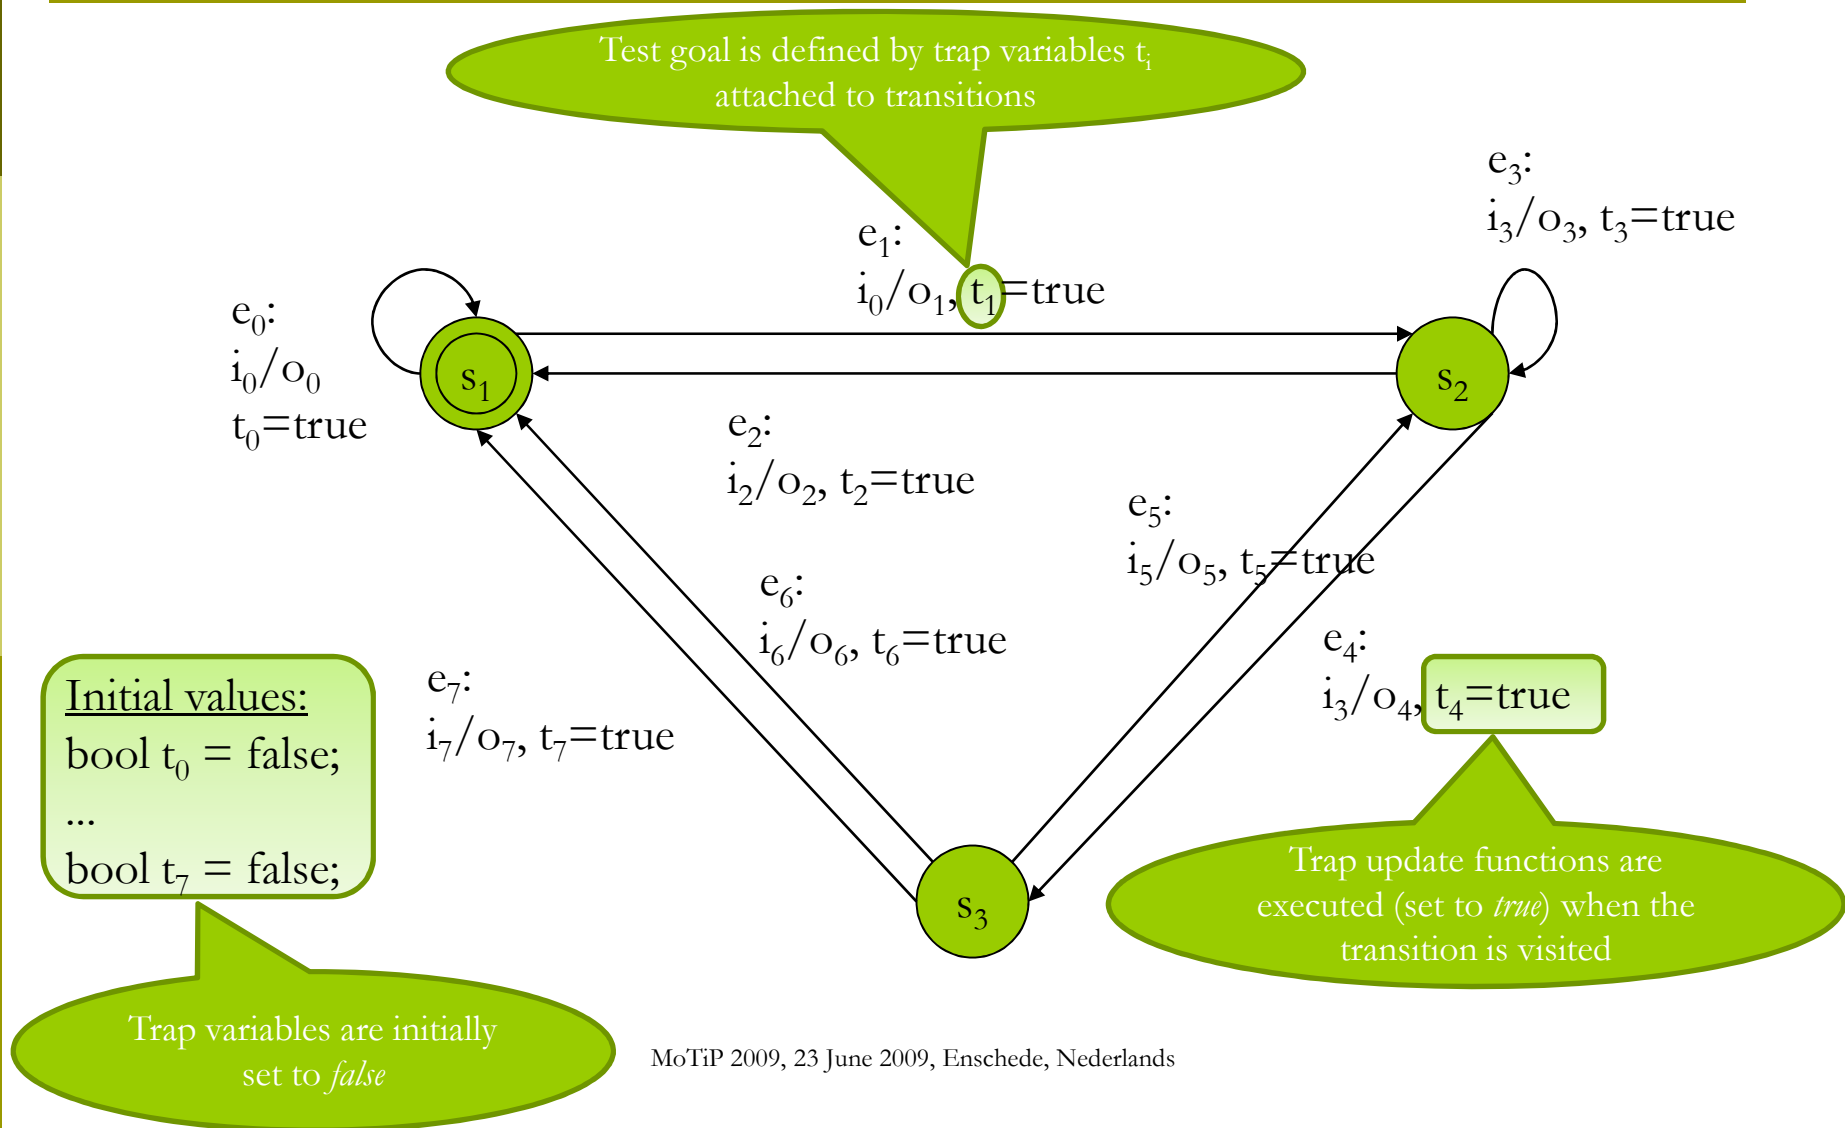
Test goal is defined by trap variables $t_i$ attached to transitions

$e_3$:
$i_3/o_3$, $t_3$=true

$e_1$:
$i_0/o_1$, $t_1$=true

$e_0$:
$i_0/o_0$
$t_0$=true

$s_1$

$s_2$

$e_2$:
$i_2/o_2$, $t_2$=true

$e_5$:
$i_5/o_5$, $t_5$=true

$e_6$:
$i_6/o_6$, $t_6$=true

$e_4$:
$i_3/o_4$, $t_4$=true

Initial values:
bool $t_0$ = false;
...
bool $t_7$ = false;

$e_7$:
$i_7/o_7$, $t_7$=true

$s_3$

Trap update functions are executed (set to *true*) when the transition is visited

Trap variables are initially set to *false*

MoTiP 2009, 23 June 2009, Enschede, Nederlands